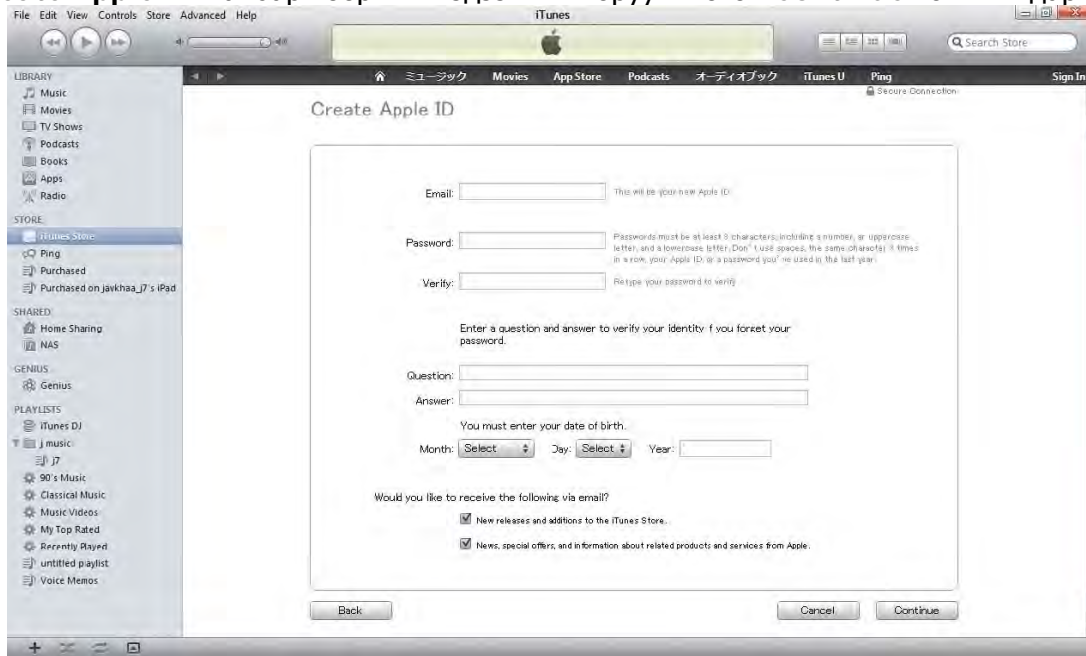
File Edit View Controls Store Advanced Help

iTunes

Search Store

LIBRARY
Music
Movies
TV Shows
Podcasts
Books
Apps
Radio

STORE
iTunes Store
Ping
Purchased
Purchased on javkhaa_j7's iPad

SHARED
Home Sharing
NAS

GENIUS
Genius

PLAYLISTS
iTunes DJ
j music
j7
90's Music
Classical Music
Music Videos
My Top Rated
Recently Played
untitled playlist
Voice Memos

ミュージック Movies App Store Podcasts オーディオブック iTunes U Ping Sign In

Secure Connection

Create Apple ID

Email: This will be your new Apple ID.

Password: Passwords must be at least 8 characters, including a number, an uppercase letter, and a lowercase letter. Don't use spaces, the same character 3 times in a row, your Apple ID, or a password you've used in the last year.

Verify: Retype your password to verify.

Enter a question and answer to verify your identity if you forget your password.

Question:

Answer:

You must enter your date of birth.

Month: Select Day: Select Year:

Would you like to receive the following via email?

New releases and additions to the iTunes Store.

News, special offers, and information about related products and services from Apple.

Back

Cancel Continue